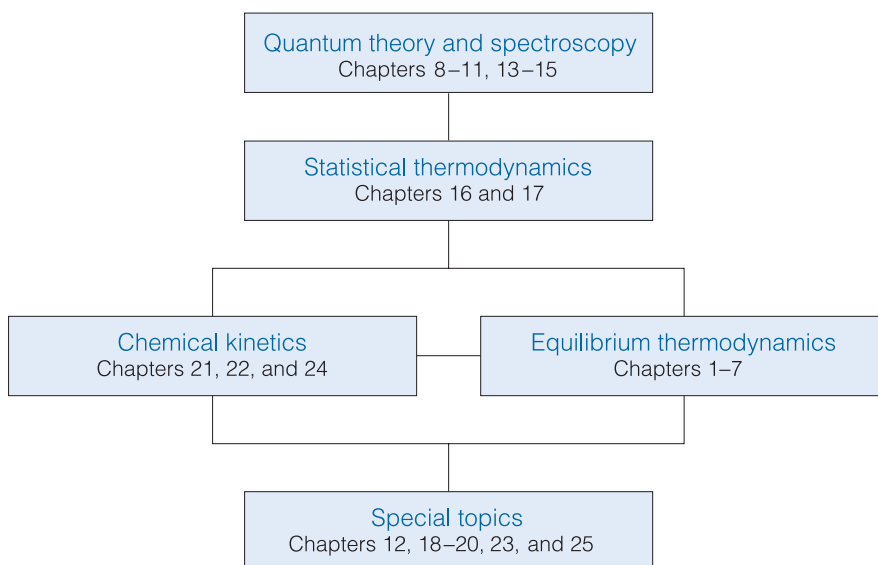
Quantum theory and spectroscopy
Chapters 8–11, 13–15

Statistical thermodynamics
Chapters 16 and 17

Chemical kinetics
Chapters 21, 22, and 24

Equilibrium thermodynamics
Chapters 1–7

Special topics
Chapters 12, 18–20, 23, and 25